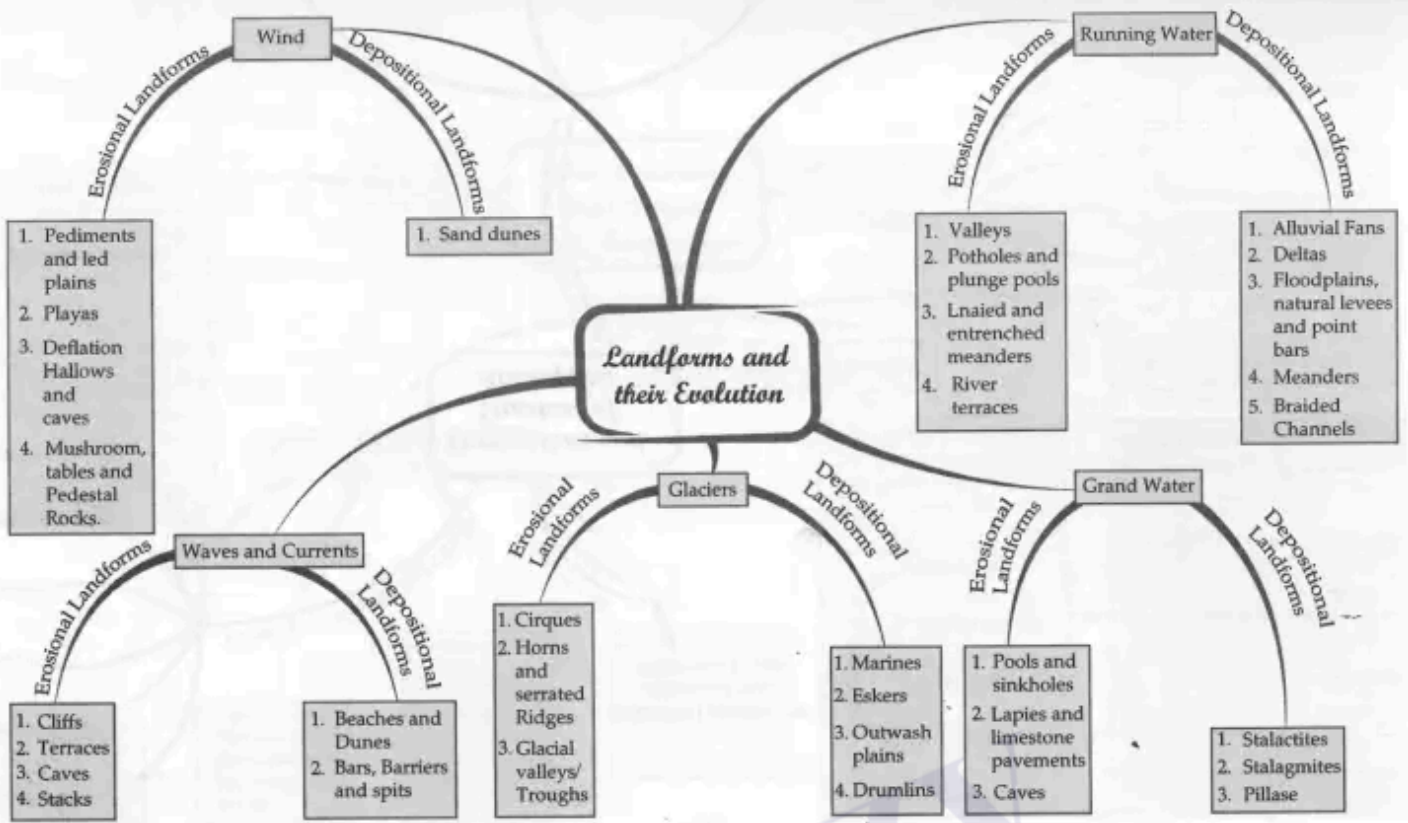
Landforms and their Evolution

Wind
Erosional Landforms
1. Pediments and led plains
2. Playas
3. Deflation Hallows and caves
4. Mushroom, tables and Pedestal Rocks.
Depositional Landforms
1. Sand dunes

Running Water
Erosional Landforms
1. Valleys
2. Potholes and plunge pools
3. Lnaied and entrenched meanders
4. River terraces
Depositional Landforms
1. Alluvial Fans
2. Deltas
3. Floodplains, natural levees and point bars
4. Meanders
5. Braided Channels

Waves and Currents
Erosional Landforms
1. Cliffs
2. Terraces
3. Caves
4. Stacks
Depositional Landforms
1. Beaches and Dunes
2. Bars, Barriers and spits

Glaciers
Erosional Landforms
1. Cirques
2. Horns and serrated Ridges
3. Glacial valleys/ Troughs
Depositional Landforms
1. Marines
2. Eskers
3. Outwash plains
4. Drumlins

Grand Water
Erosional Landforms
1. Pools and sinkholes
2. Lapies and limestone pavements
3. Caves
Depositional Landforms
1. Stalactites
2. Stalagmites
3. Pillase